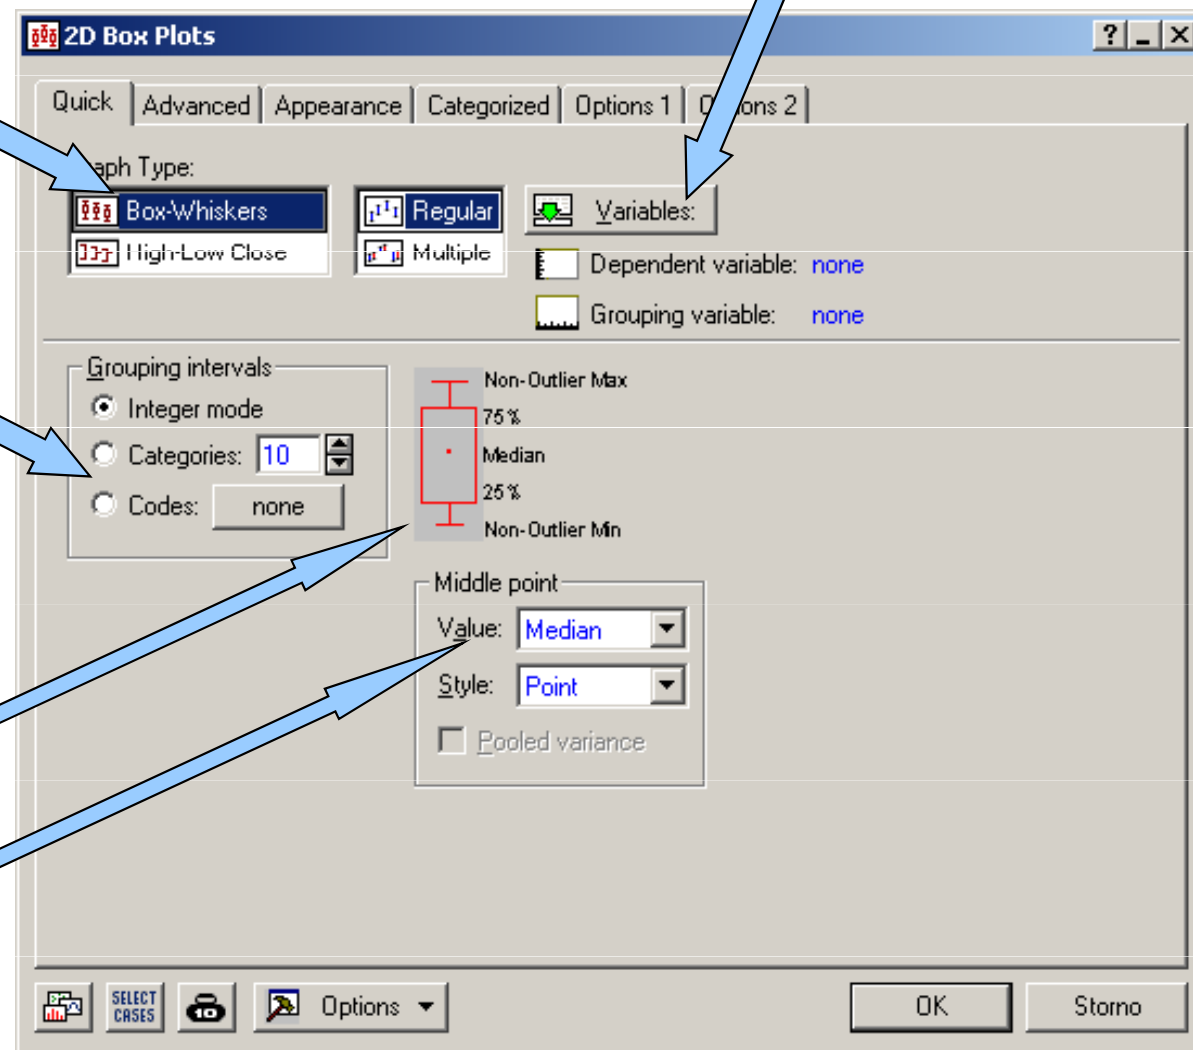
2D Box Plots

?
_
X

Quick
Advanced
Appearance
Categorized
Options 1
O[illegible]ons 2

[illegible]aph Type:

Box-Whiskers
High-Low Close

Regular
Multiple

Variables:

Dependent variable: none

Grouping variable: none

Grouping intervals
Integer mode
Categories: 10
Codes: none

Non-Outlier Max
75%
Median
25%
Non-Outlier Min

Middle point
Value: Median
Style: Point
Pooled variance

SELECT CASES
Options

OK
Storno